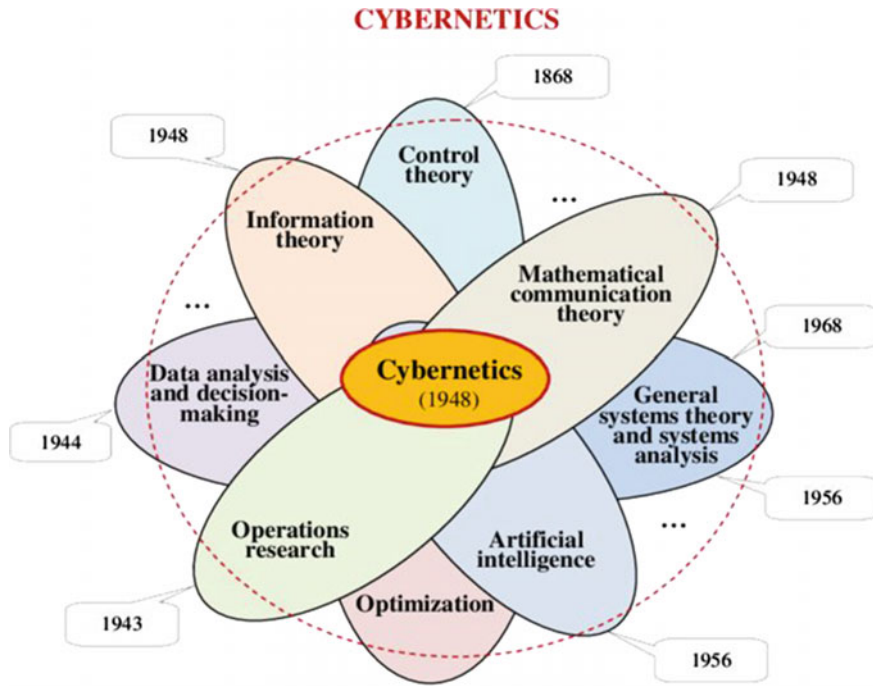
CYBERNETICS

1868

Control theory

1948

Information theory

1948

Mathematical communication theory

...

...

1968

Cybernetics
(1948)

Data analysis and decision-making

General systems theory and systems analysis

1944

1956

Operations research

Artificial intelligence

...

Optimization

1943

1956